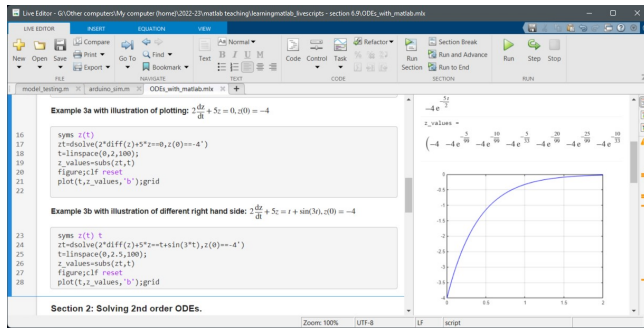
Live Editor - G:\Other computers\My computer (home)\2022-23\matlab teaching\learningmatlab_livescripts - section 6.9\ODEs_with_matlab.mlx

LIVE EDITOR INSERT EQUATION VIEW

New Open Save Compare Print Export Go To Find Bookmark Normal Text Code Control Task Refactor Run Section Section Break Run and Advance Run to End Run Step Stop

FILE NAVIGATE TEXT CODE SECTION RUN

model_testing.m arduino_sim.m ODEs_with_matlab.mlx +

Example 3a with illustration of plotting: $2\frac{dz}{dt}+5z=0, z(0)=-4$

16 syms z(t)
17 zt=dsolve(2*diff(z)+5*z==0,z(0)==-4')
18 t=linspace(0,2,100);
19 z_values=subs(zt,t)
20 figure;clf reset
21 plot(t,z_values,'b');grid
22

Example 3b with illustration of different right hand side: $2\frac{dz}{dt}+5z=t+\sin(3t), z(0)=-4$

23 syms z(t) t
24 zt=dsolve(2*diff(z)+5*z==t+sin(3*t),z(0)==-4')
25 t=linspace(0,2.5,100);
26 z_values=subs(zt,t)
27 figure;clf reset
28 plot(t,z_values,'b');grid

Section 2: Solving 2nd order ODEs.

$-4e^{-\frac{5t}{2}}$

z_values =

$\left(-4\ -4e^{-\frac{5}{99}}\ -4e^{-\frac{10}{99}}\ -4e^{-\frac{5}{33}}\ -4e^{-\frac{20}{99}}\ -4e^{-\frac{25}{99}}\ -4e^{-\frac{10}{33}}\right.$

0
-0.5
-1
-1.5
-2
-2.5
-3
-3.5
-4
0 0.5 1 1.5 2

Zoom: 100% UTF-8 LF script